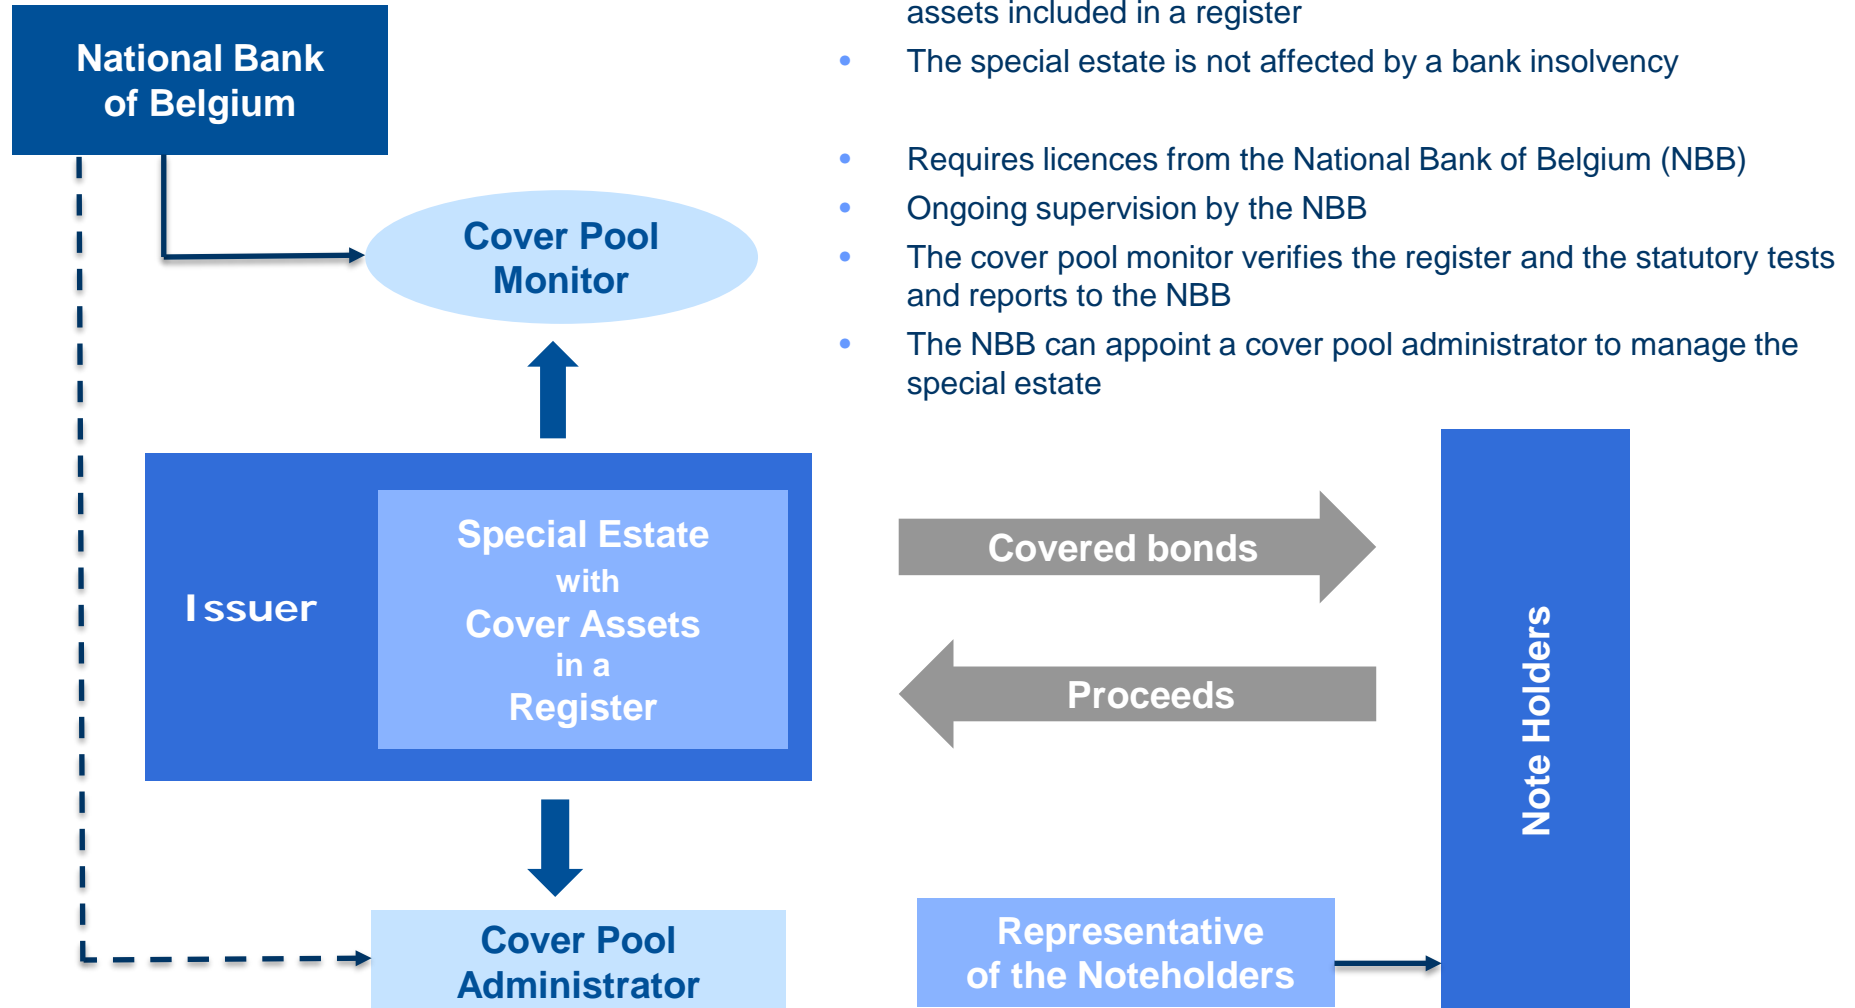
National Bank of Belgium

assets included in a register

- The special estate is not affected by a bank insolvency

- Requires licences from the National Bank of Belgium (NBB)
- Ongoing supervision by the NBB
- The cover pool monitor verifies the register and the statutory tests and reports to the NBB
- The NBB can appoint a cover pool administrator to manage the special estate

Cover Pool Monitor

Issuer

Special Estate with Cover Assets in a Register

Covered bonds

Proceeds

Note Holders

Cover Pool Administrator

Representative of the Noteholders